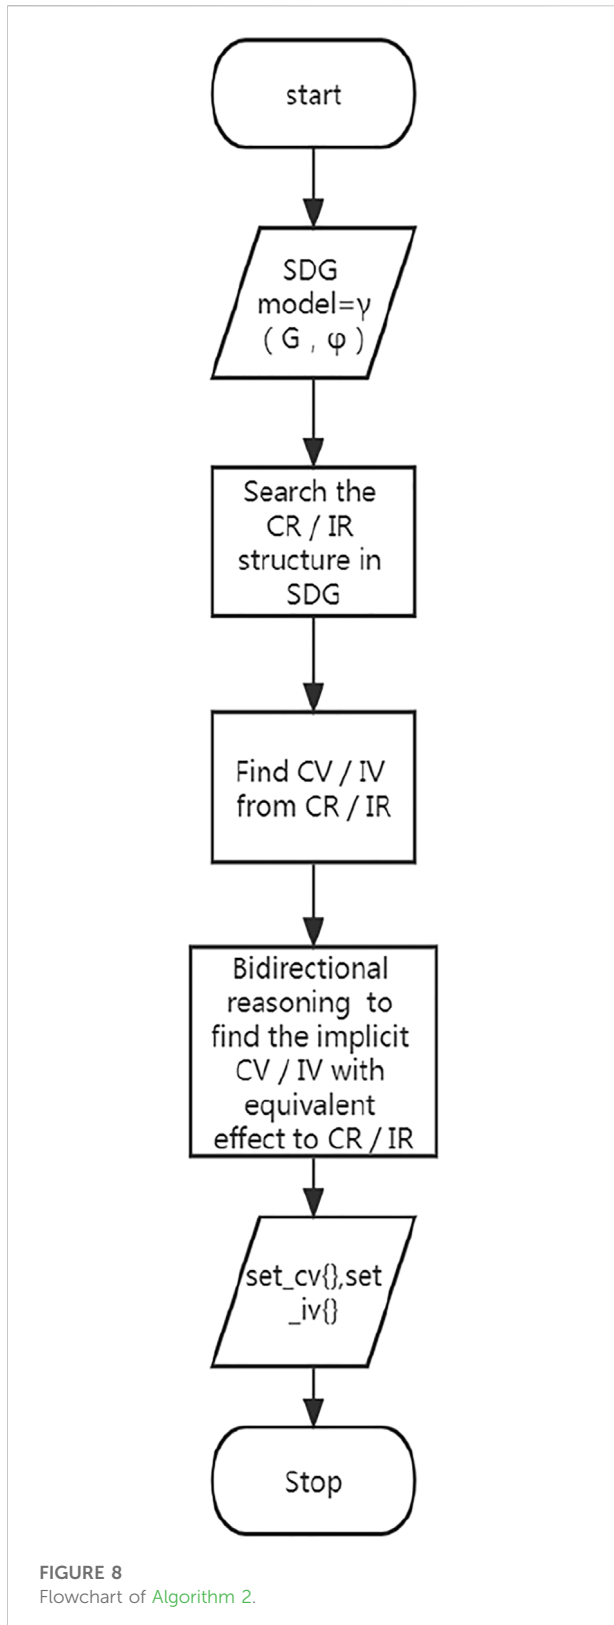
start

SDG model=γ ( G , φ )

Search the CR / IR structure in SDG

Find CV / IV from CR / IR

Bidirectional reasoning to find the implicit CV / IV with equivalent effect to CR / IR

set_cv{},set_iv{}

Stop

FIGURE 8
Flowchart of Algorithm 2.